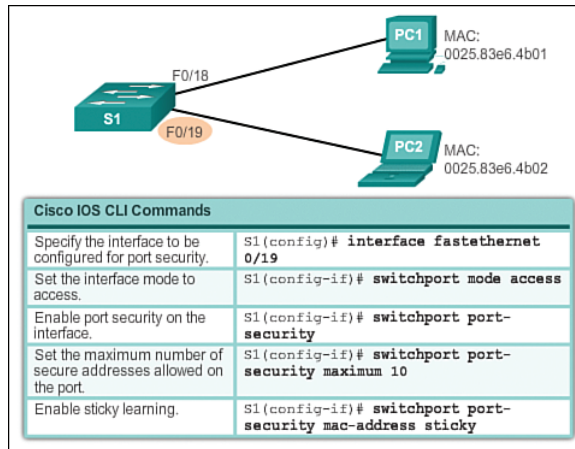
F0/18

S1

F0/19

PC1

MAC: 0025.83e6.4b01

PC2

MAC: 0025.83e6.4b02

Cisco IOS CLI Commands

| | |
|---|---|
| Specify the interface to be configured for port security. | S1(config)# **interface fastethernet 0/19** |
| Set the interface mode to access. | S1(config-if)# **switchport mode access** |
| Enable port security on the interface. | S1(config-if)# **switchport port-security** |
| Set the maximum number of secure addresses allowed on the port. | S1(config-if)# **switchport port-security maximum 10** |
| Enable sticky learning. | S1(config-if)# **switchport port-security mac-address sticky** |